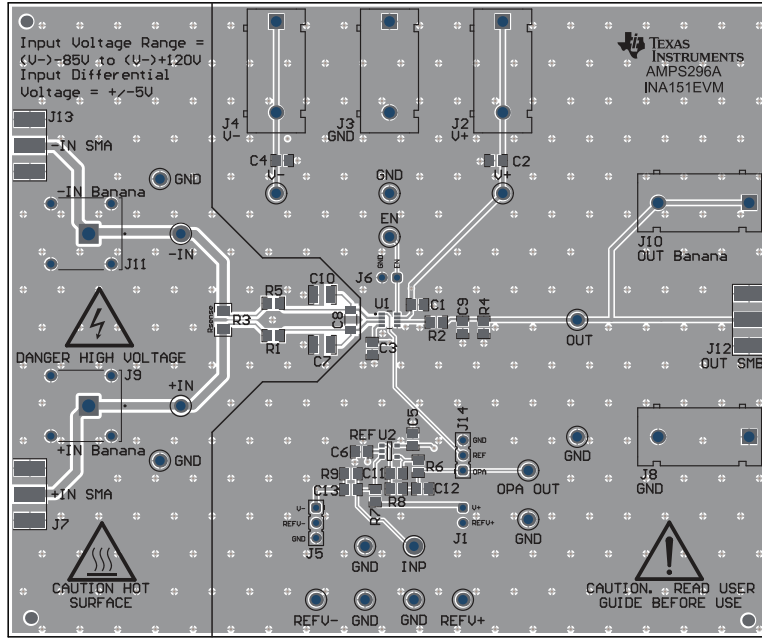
Input Voltage Range = (V-)-85V to (V-)+120V Input Differential Voltage = +/-5V

TEXAS INSTRUMENTS
AMPS296A
INA151EVM

J4
V-

J3
GND

J2
V+

J13
-IN SMA

C4
V-

GND

C2
V+

GND

-IN Banana

EN

J10
OUT Banana

J11

-IN

J6

R5

C10

U1

C1

C9

R4

R3

C8

R2

OUT

R1

C7

C3

J12
OUT SMB

DANGER HIGH VOLTAGE

J9

+IN

J14

REF

U2

C5

GND
REF
OPA

GND

+IN Banana

GND

C6

R9

C11

R6

J8
GND

J7
+IN SMA

C13

C12

OPA OUT

R8

V-
REFV-
GND

R7

V+
REFV+

J1

GND

J5

GND

INP

CAUTION HOT SURFACE

CAUTION. READ USER GUIDE BEFORE USE

REFV-

GND

GND

REFV+